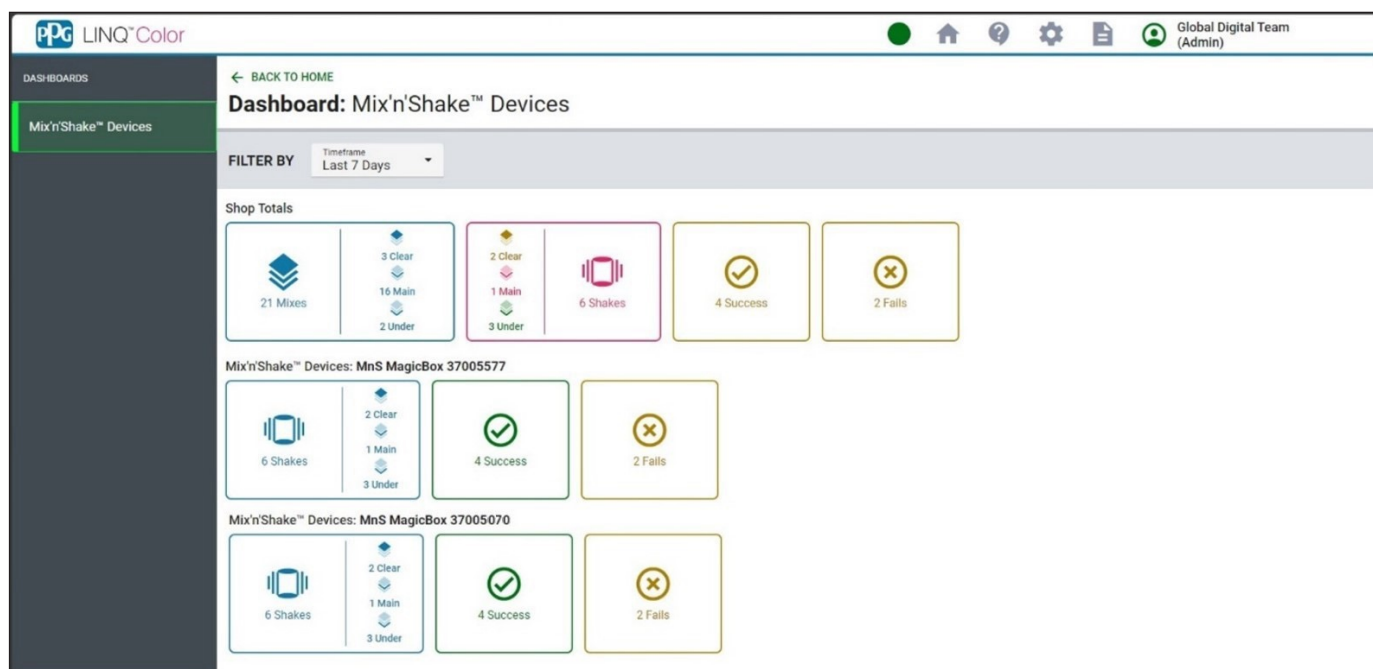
PPG LINQ™ Color

Global Digital Team (Admin)

DASHBOARDS

Mix'n'Shake™ Devices

← BACK TO HOME

Dashboard: Mix'n'Shake™ Devices

FILTER BY

Timeframe
Last 7 Days

Shop Totals

21 Mixes

3 Clear
16 Main
2 Under

2 Clear
1 Main
3 Under

6 Shakes

4 Success

2 Fails

Mix'n'Shake™ Devices: MnS MagicBox 37005577

6 Shakes

2 Clear
1 Main
3 Under

4 Success

2 Fails

Mix'n'Shake™ Devices: MnS MagicBox 37005070

6 Shakes

2 Clear
1 Main
3 Under

4 Success

2 Fails